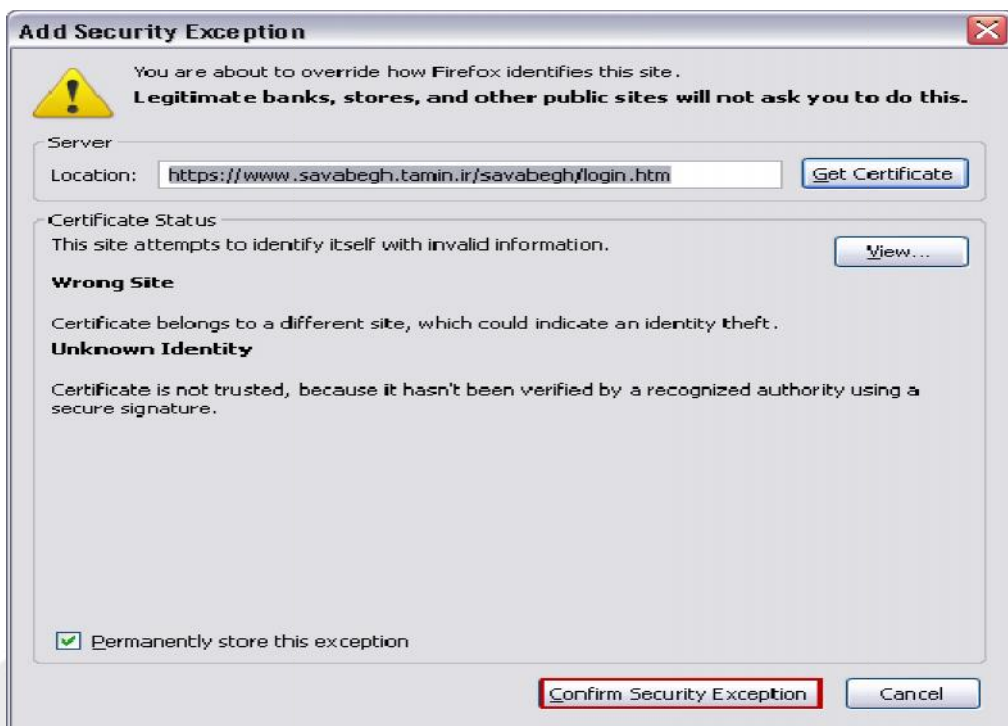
Add Security Exception

You are about to override how Firefox identifies this site.
Legitimate banks, stores, and other public sites will not ask you to do this.

Server

Location: https://www.savabegh.tamin.ir/savabegh/login.htm

Get Certificate

Certificate Status

This site attempts to identify itself with invalid information.

View...

Wrong Site

Certificate belongs to a different site, which could indicate an identity theft.

Unknown Identity

Certificate is not trusted, because it hasn't been verified by a recognized authority using a secure signature.

Permanently store this exception

Confirm Security Exception

Cancel